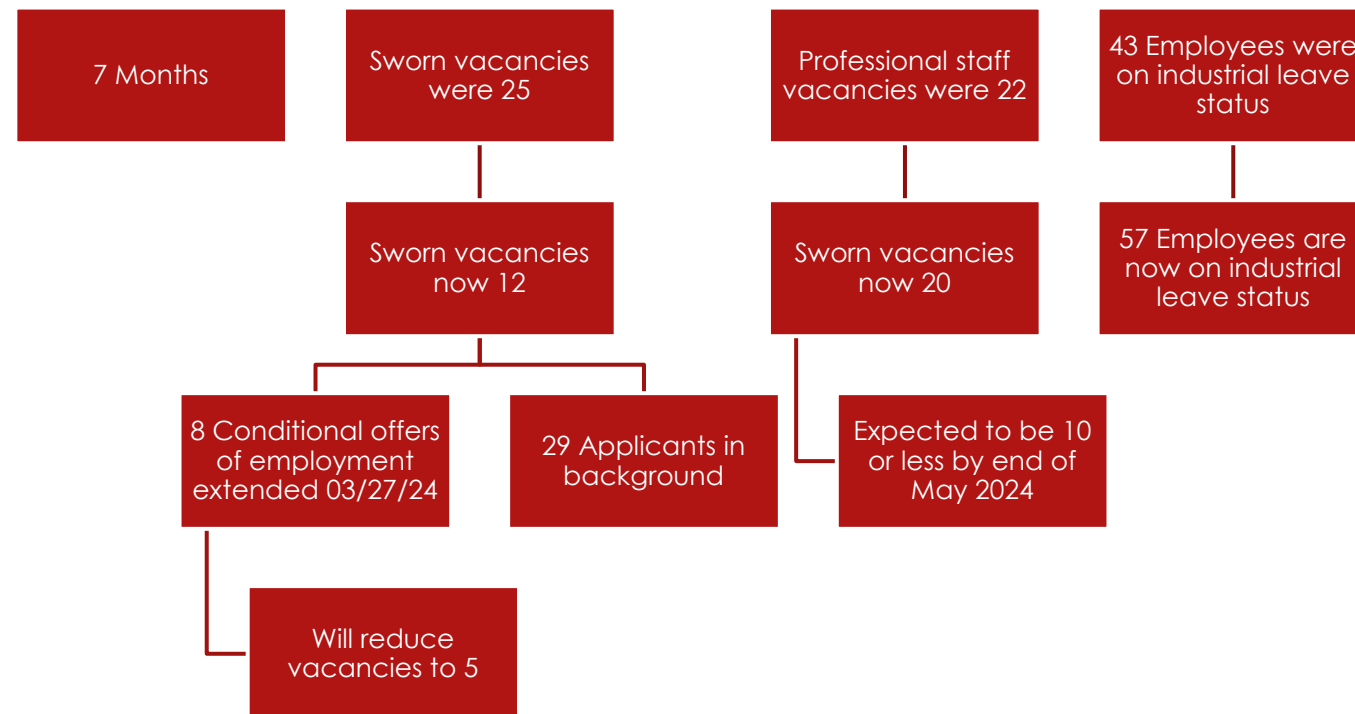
7 Months

Sworn vacancies were 25

Sworn vacancies now 12

8 Conditional offers of employment extended 03/27/24

Will reduce vacancies to 5

29 Applicants in background

Professional staff vacancies were 22

Sworn vacancies now 20

Expected to be 10 or less by end of May 2024

43 Employees were on industrial leave status

57 Employees are now on industrial leave status